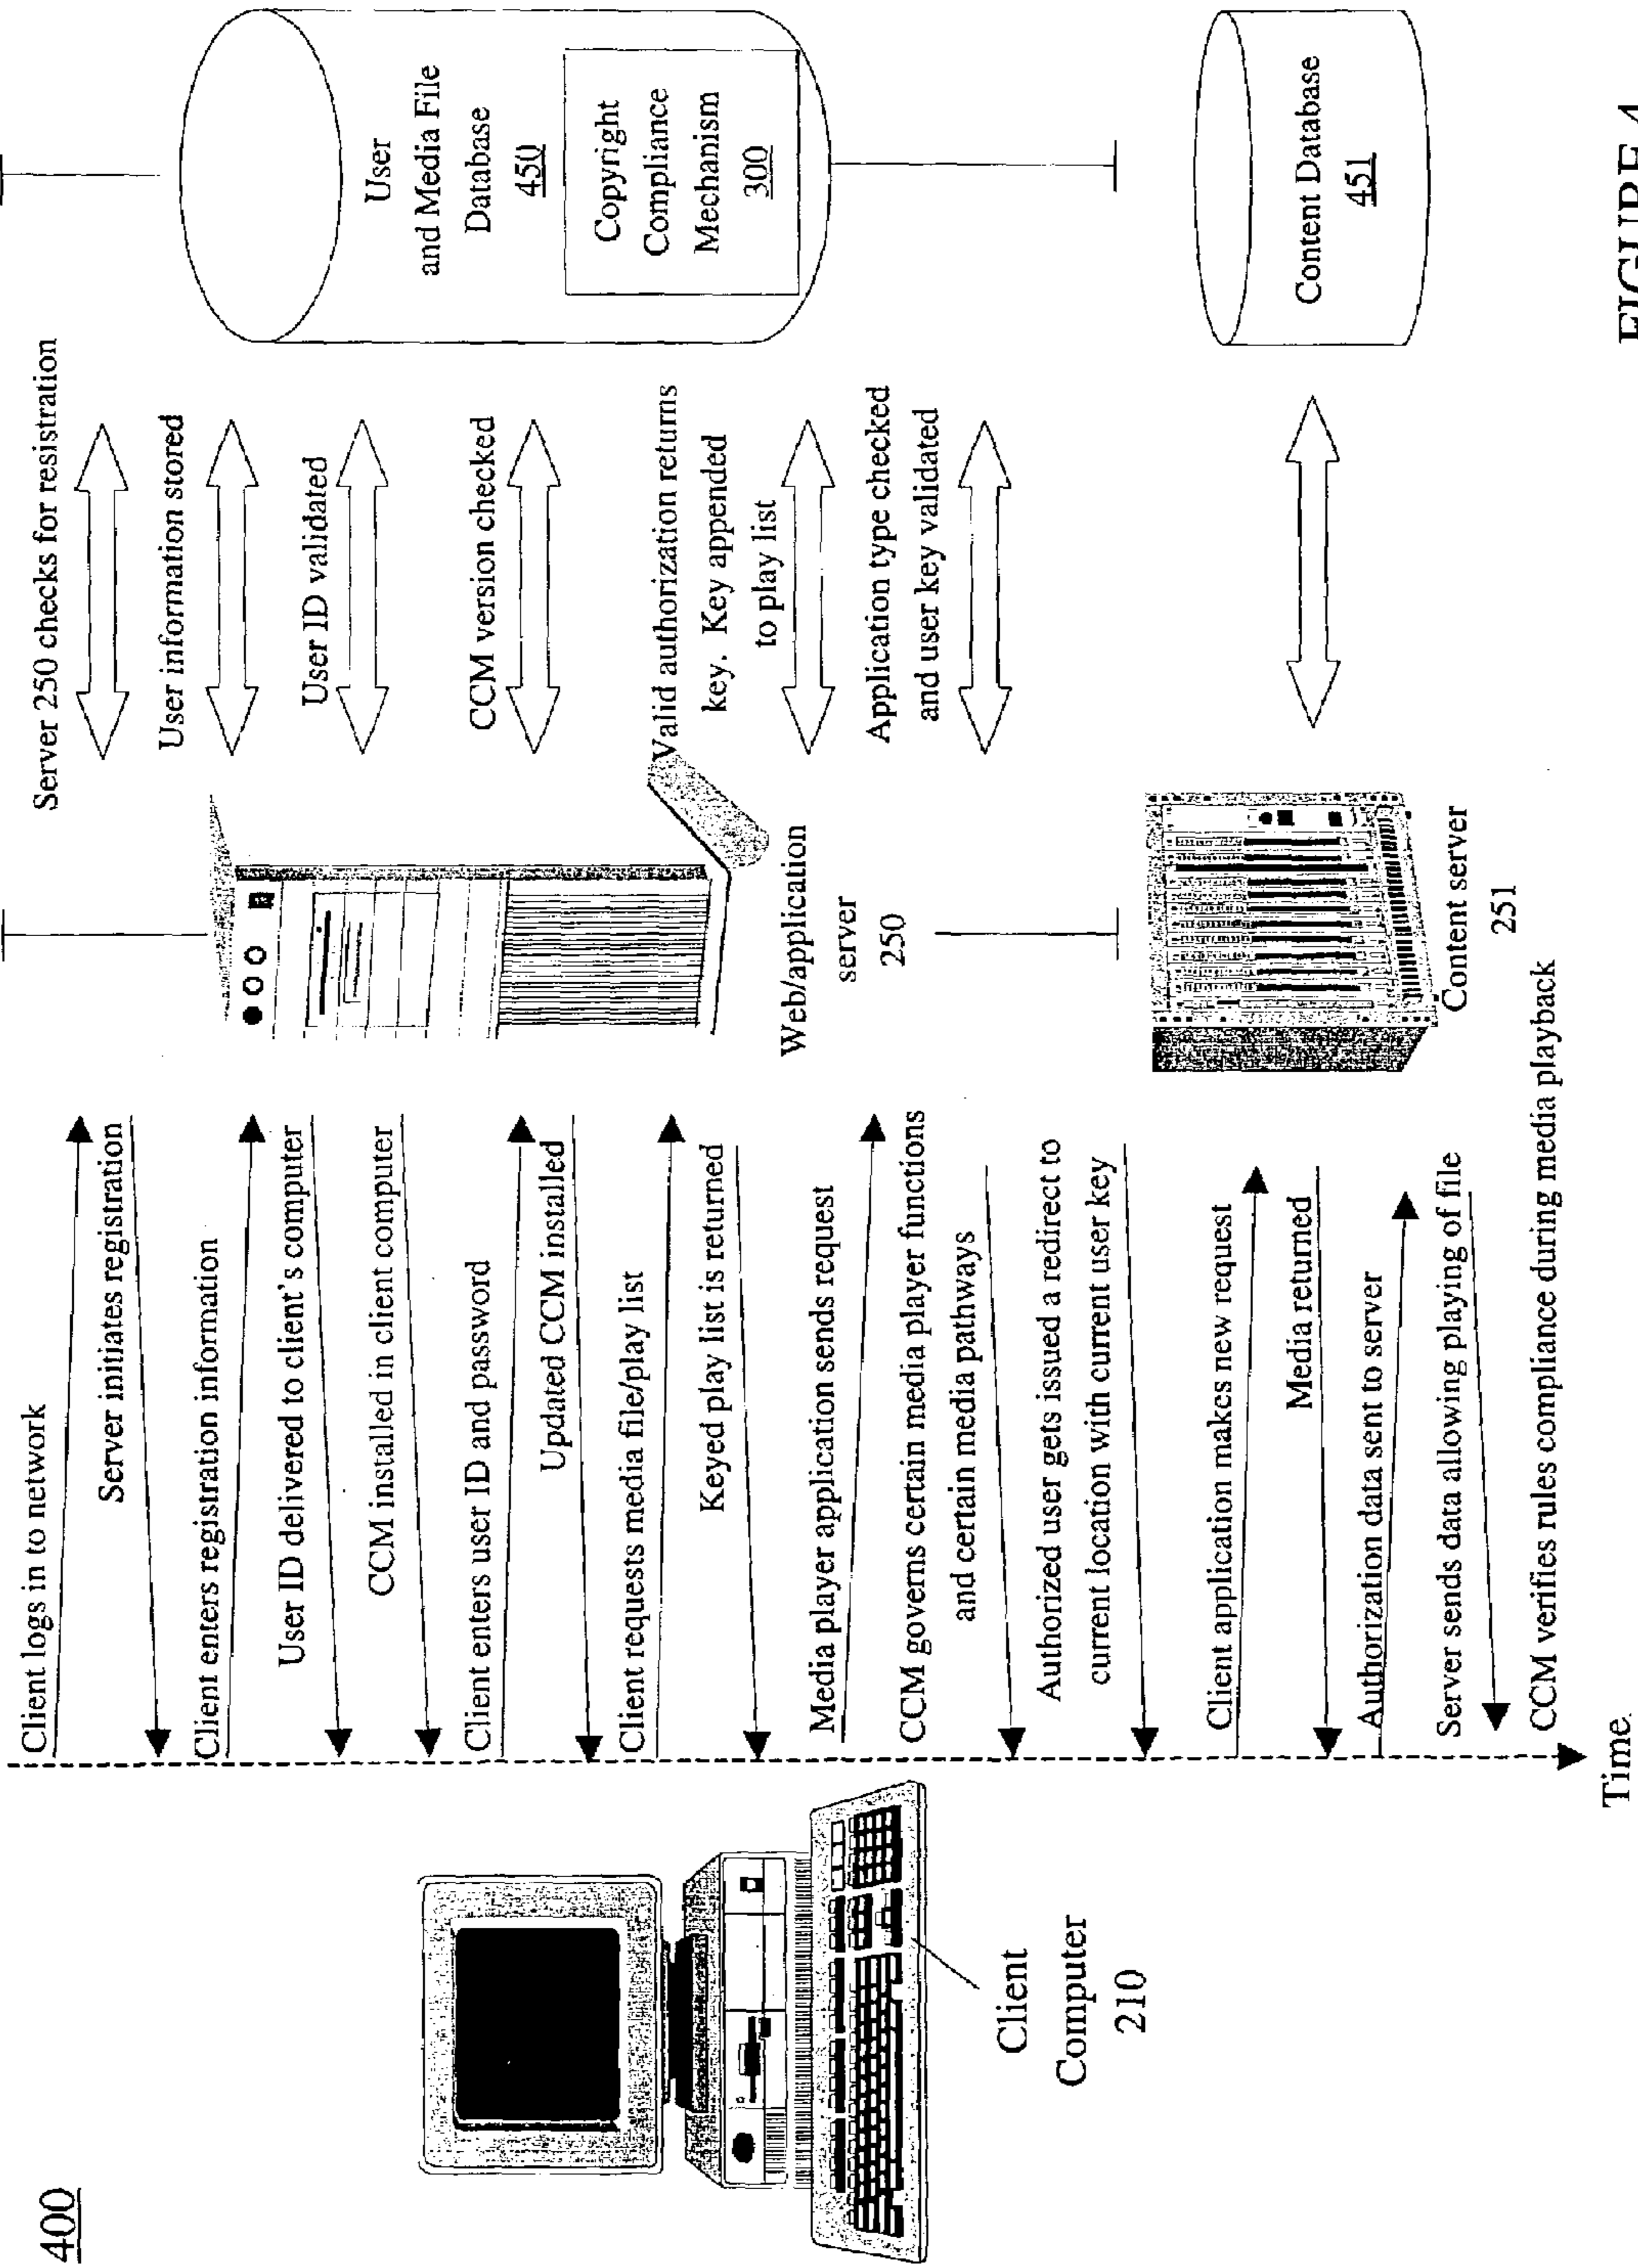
400

Client Computer 210

Client logs in to network

Server initiates registration

Client enters registration information

User ID delivered to client's computer

CCM installed in client computer

Client enters user ID and password

Updated CCM installed

Client requests media file/play list

Keyed play list is returned

Media player application sends request

CCM governs certain media player functions and certain media pathways

Authorized user gets issued a redirect to current location with current user key

Client application makes new request

Media returned

Authorization data sent to server

Server sends data allowing playing of file

CCM verifies rules compliance during media playback

Time

Web/application server 250

Content server 251

Server 250 checks for resistration

User information stored

User ID validated

CCM version checked

Valid authorization returns key. Key appended to play list

Application type checked and user key validated

User and Media File Database 450

Copyright Compliance Mechanism 300

Content Database 451

FIGURE 4